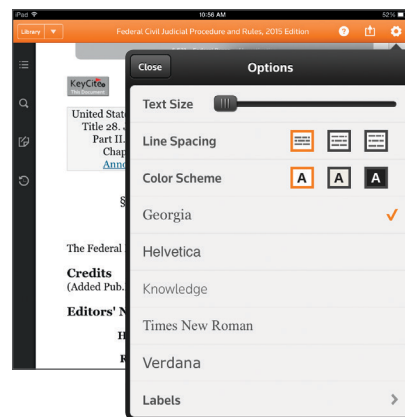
iPad
10:56 AM
52%
Library
Federal Civil Judicial Procedure and Rules, 2015 Edition

KeyCite
This Document
United State
Title 28.
Part II.
Chap
Ann

§

The Federal

Credits
(Added Pub.

Editors' N
H
R

Close
Options

Text Size

Line Spacing

Color Scheme
A
A
A

Georgia
✓

Helvetica

Knowledge

Times New Roman

Verdana

Labels
>